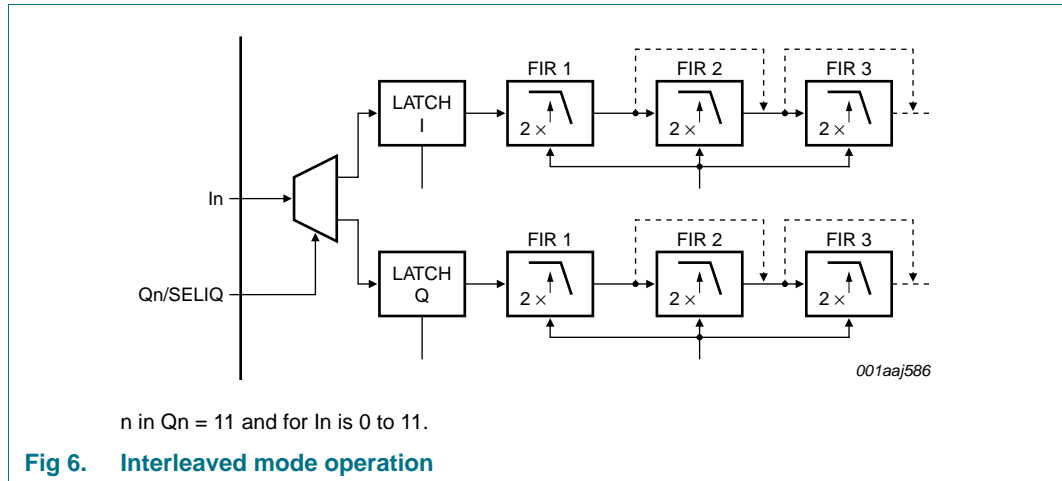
In

Qn/SELIQ

LATCH I

LATCH Q

FIR 1

$2\times$

FIR 2

$2\times$

FIR 3

$2\times$

FIR 1

$2\times$

FIR 2

$2\times$

FIR 3

$2\times$

001aaj586

n in Qn = 11 and for In is 0 to 11.

Fig 6. Interleaved mode operation